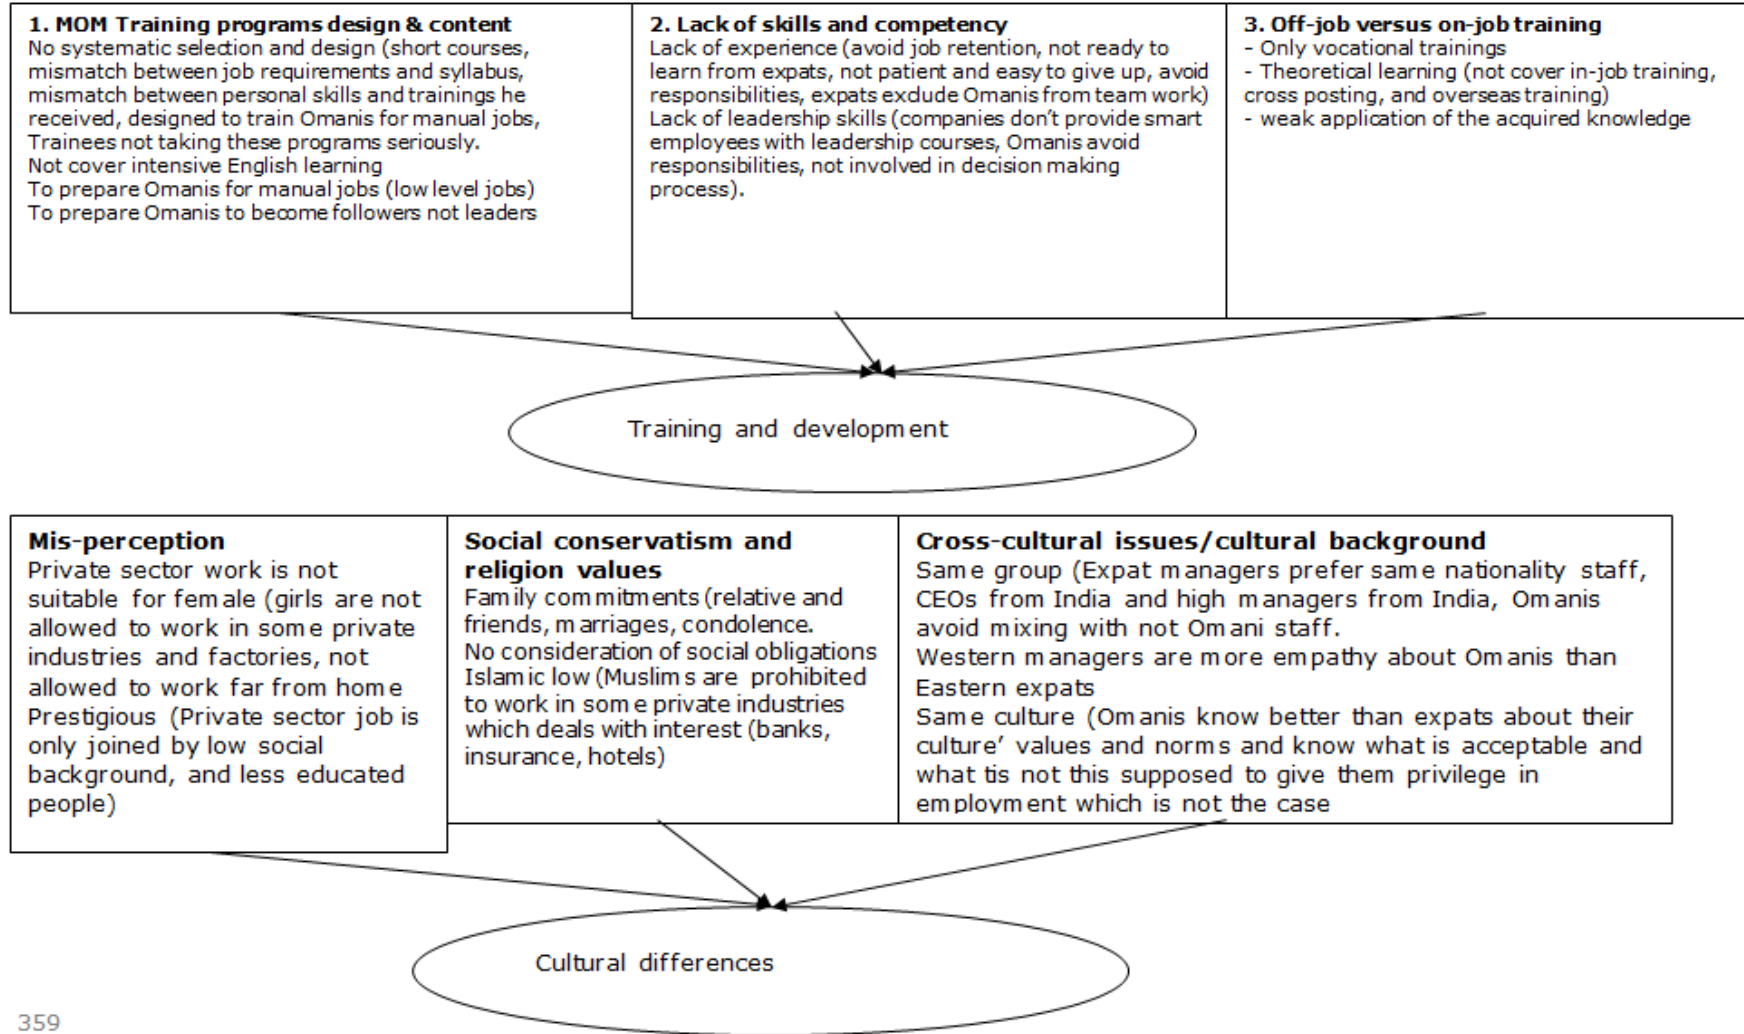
**1. MOM Training programs design & content**
No systematic selection and design (short courses, mismatch between job requirements and syllabus, mismatch between personal skills and trainings he received, designed to train Omanis for manual jobs, Trainees not taking these programs seriously.
Not cover intensive English learning
To prepare Omanis for manual jobs (low level jobs)
To prepare Omanis to become followers not leaders

**2. Lack of skills and competency**
Lack of experience (avoid job retention, not ready to learn from expats, not patient and easy to give up, avoid responsibilities, expats exclude Omanis from team work)
Lack of leadership skills (companies don't provide smart employees with leadership courses, Omanis avoid responsibilities, not involved in decision making process).

**3. Off-job versus on-job training**
- Only vocational trainings
- Theoretical learning (not cover in-job training, cross posting, and overseas training)
- weak application of the acquired knowledge

Training and development

**Mis-perception**
Private sector work is not suitable for female (girls are not allowed to work in some private industries and factories, not allowed to work far from home
Prestigious (Private sector job is only joined by low social background, and less educated people)

**Social conservatism and religion values**
Family commitments (relative and friends, marriages, condolence.
No consideration of social obligations
Islamic low (Muslims are prohibited to work in some private industries which deals with interest (banks, insurance, hotels)

**Cross-cultural issues/cultural background**
Same group (Expat managers prefer same nationality staff, CEOs from India and high managers from India, Omanis avoid mixing with not Omani staff.
Western managers are more empathy about Omanis than Eastern expats
Same culture (Omanis know better than expats about their culture' values and norms and know what is acceptable and what tis not this supposed to give them privilege in employment which is not the case

Cultural differences

359